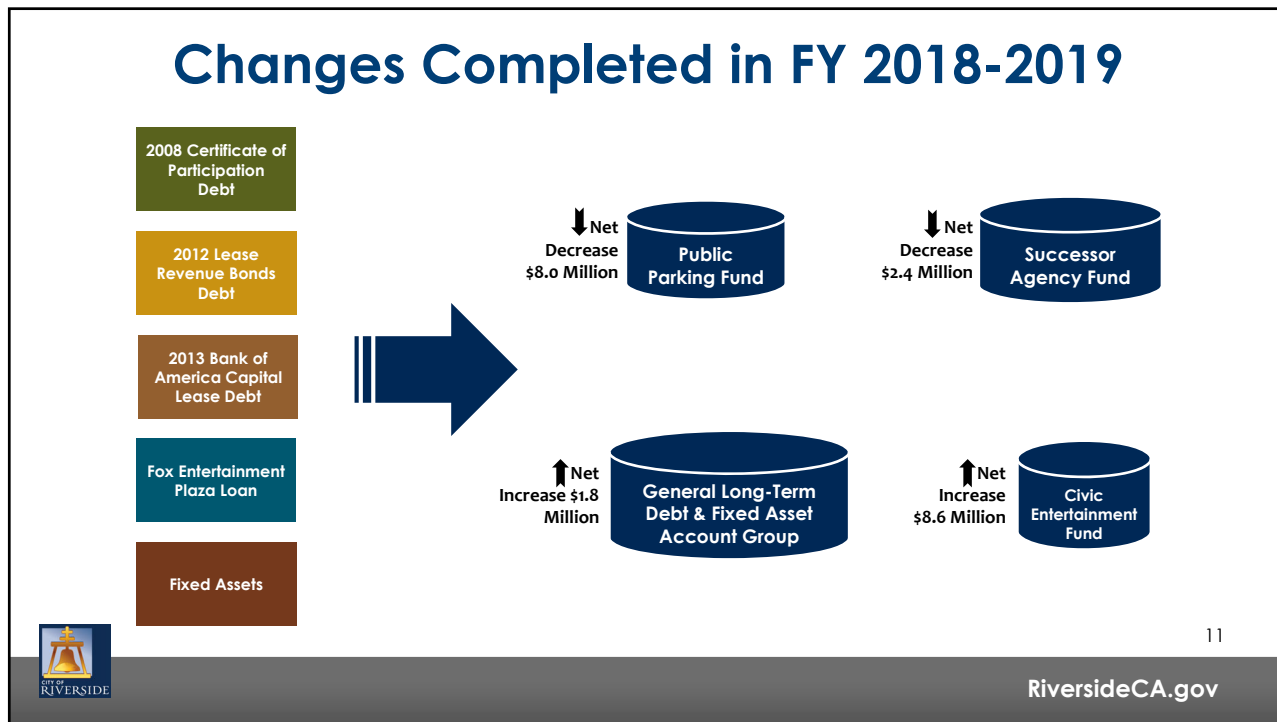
Changes Completed in FY 2018-2019

2008 Certificate of Participation Debt

2012 Lease Revenue Bonds Debt

2013 Bank of America Capital Lease Debt

Fox Entertainment Plaza Loan

Fixed Assets

Net Decrease $8.0 Million

Public Parking Fund

Net Decrease $2.4 Million

Successor Agency Fund

Net Increase $1.8 Million

General Long-Term Debt & Fixed Asset Account Group

Net Increase $8.6 Million

Civic Entertainment Fund

11

CITY OF RIVERSIDE

RiversideCA.gov